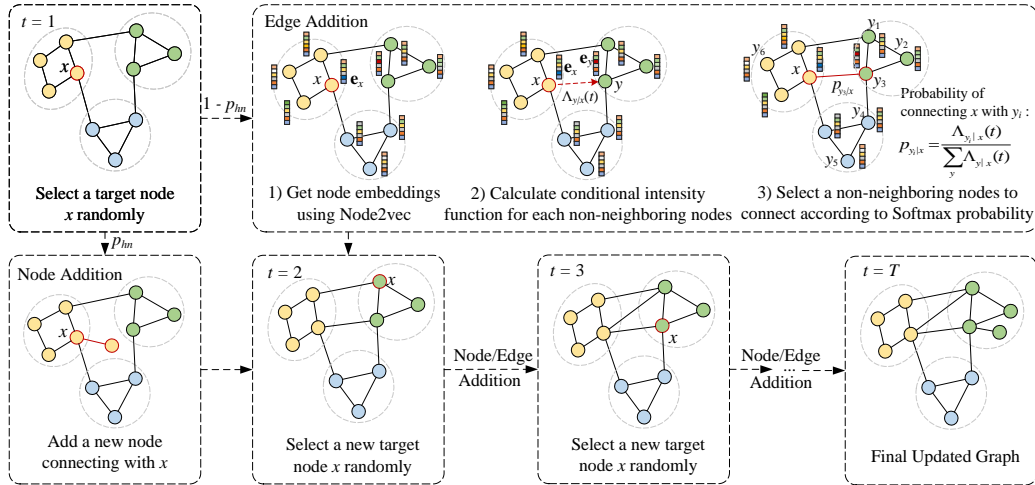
$t = 1$

$x$

Select a target node $x$ randomly

$1 - p_{hn}$

Edge Addition

$x$ $\mathbf{e}_x$

1) Get node embeddings using Node2vec

$x$ $\mathbf{e}_x$ $\mathbf{e}_y$ $y$ $\Lambda_{y|x}(t)$

2) Calculate conditional intensity function for each non-neighboring nodes

$y_1$ $y_2$ $y_3$ $y_4$ $y_5$ $y_6$ $x$ $p_{y_3|x}$

Probability of connecting $x$ with $y_i$ :

$p_{y_i|x} = \frac{\Lambda_{y_i|x}(t)}{\sum_y \Lambda_{y|x}(t)}$

3) Select a non-neighboring nodes to connect according to Softmax probability

$p_{hn}$

Node Addition

$x$

Add a new node connecting with $x$

$t = 2$

$x$

Select a new target node $x$ randomly

Node/Edge Addition

$t = 3$

$x$

Select a new target node $x$ randomly

Node/Edge Addition

...

$t = T$

Final Updated Graph